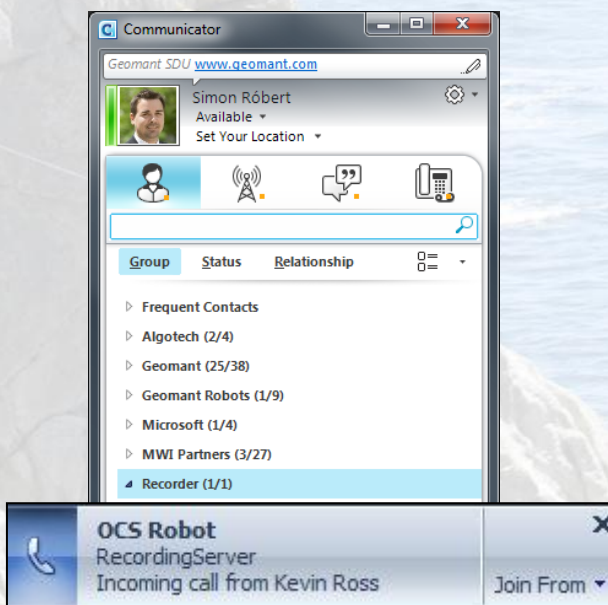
Communicator

Geomant SDU www.geomant.com

Simon Róbert
Available
Set Your Location

Group Status Relationship

Frequent Contacts
Algotech (2/4)
Geomant (25/38)
Geomant Robots (1/9)
Microsoft (1/4)
MWI Partners (3/27)
Recorder (1/1)

OCS Robot
RecordingServer
Incoming call from Kevin Ross

Join From